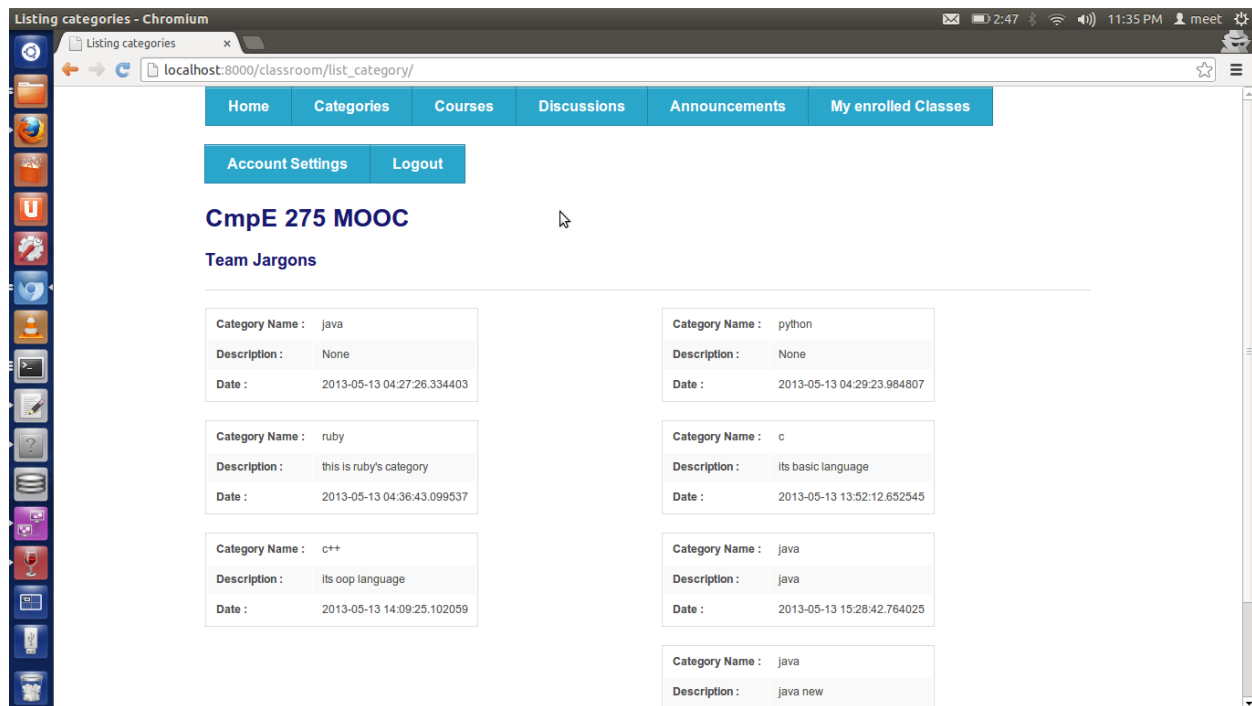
Listing categories - Chromium

2:47 11:35 PM meet

Listing categories

localhost:8000/classroom/list_category/

Home | Categories | Courses | Discussions | Announcements | My enrolled Classes

Account Settings | Logout

CmpE 275 MOOC

Team Jargons

| Category Name : | java |
|---|---|
| Description : | None |
| Date : | 2013-05-13 04:27:26.334403 |

| Category Name : | ruby |
|---|---|
| Description : | this is ruby's category |
| Date : | 2013-05-13 04:36:43.099537 |

| Category Name : | c++ |
|---|---|
| Description : | its oop language |
| Date : | 2013-05-13 14:09:25.102059 |

| Category Name : | python |
|---|---|
| Description : | None |
| Date : | 2013-05-13 04:29:23.984807 |

| Category Name : | c |
|---|---|
| Description : | its basic language |
| Date : | 2013-05-13 13:52:12.652545 |

| Category Name : | java |
|---|---|
| Description : | java |
| Date : | 2013-05-13 15:28:42.764025 |

| Category Name : | java |
|---|---|
| Description : | java new |